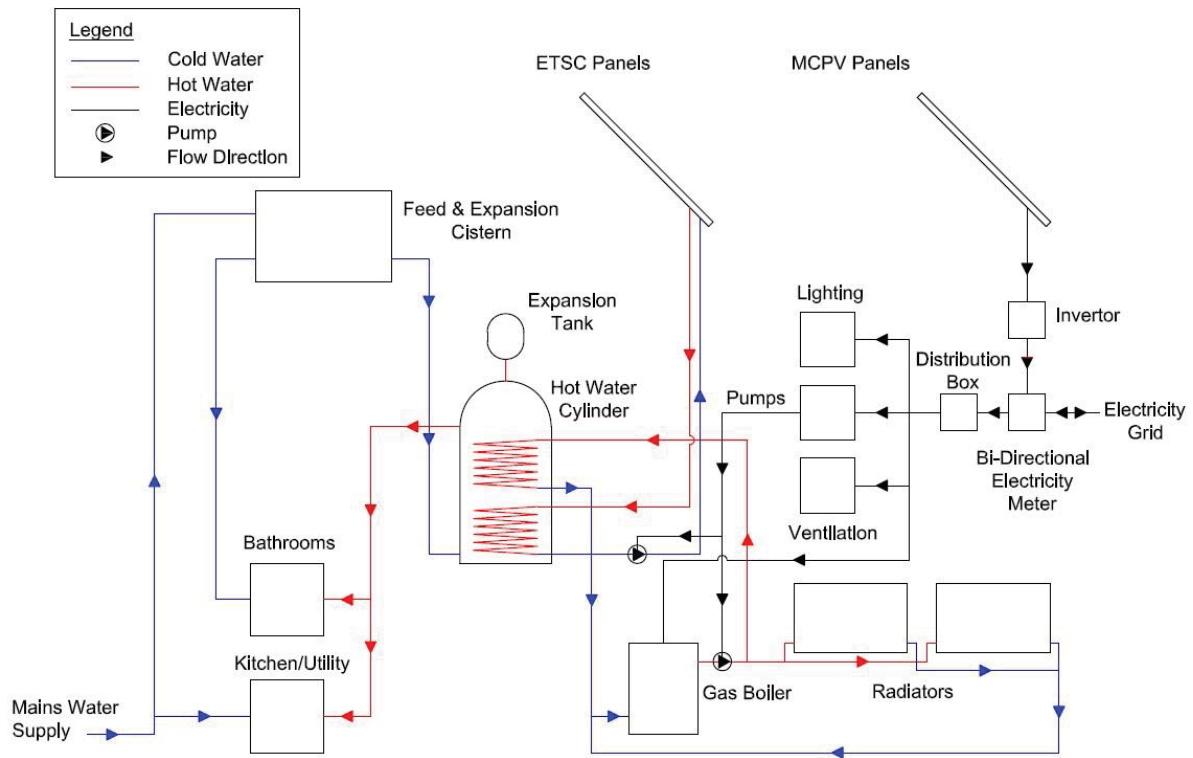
Legend
Cold Water
Hot Water
Electricity
Pump
Flow Direction

ETSC Panels

MCPV Panels

Feed & Expansion Cistern

Expansion Tank

Hot Water Cylinder

Lighting

Invertor

Distribution Box

Pumps

Electricity Grid

Bi-Directional Electricity Meter

Ventilation

Bathrooms

Kitchen/Utility

Gas Boiler

Radiators

Mains Water Supply